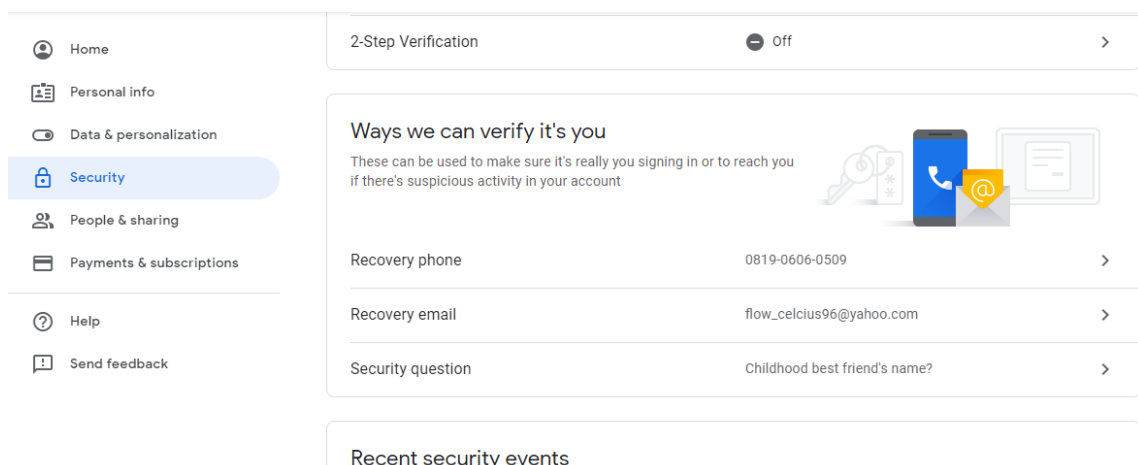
Home
Personal info
Data & personalization
Security
People & sharing
Payments & subscriptions
Help
Send feedback

2-Step Verification Off

Ways we can verify it's you
These can be used to make sure it's really you signing in or to reach you if there's suspicious activity in your account

Recovery phone 0819-0606-0509
Recovery email flow_celcius96@yahoo.com
Security question Childhood best friend's name?

Recent security events